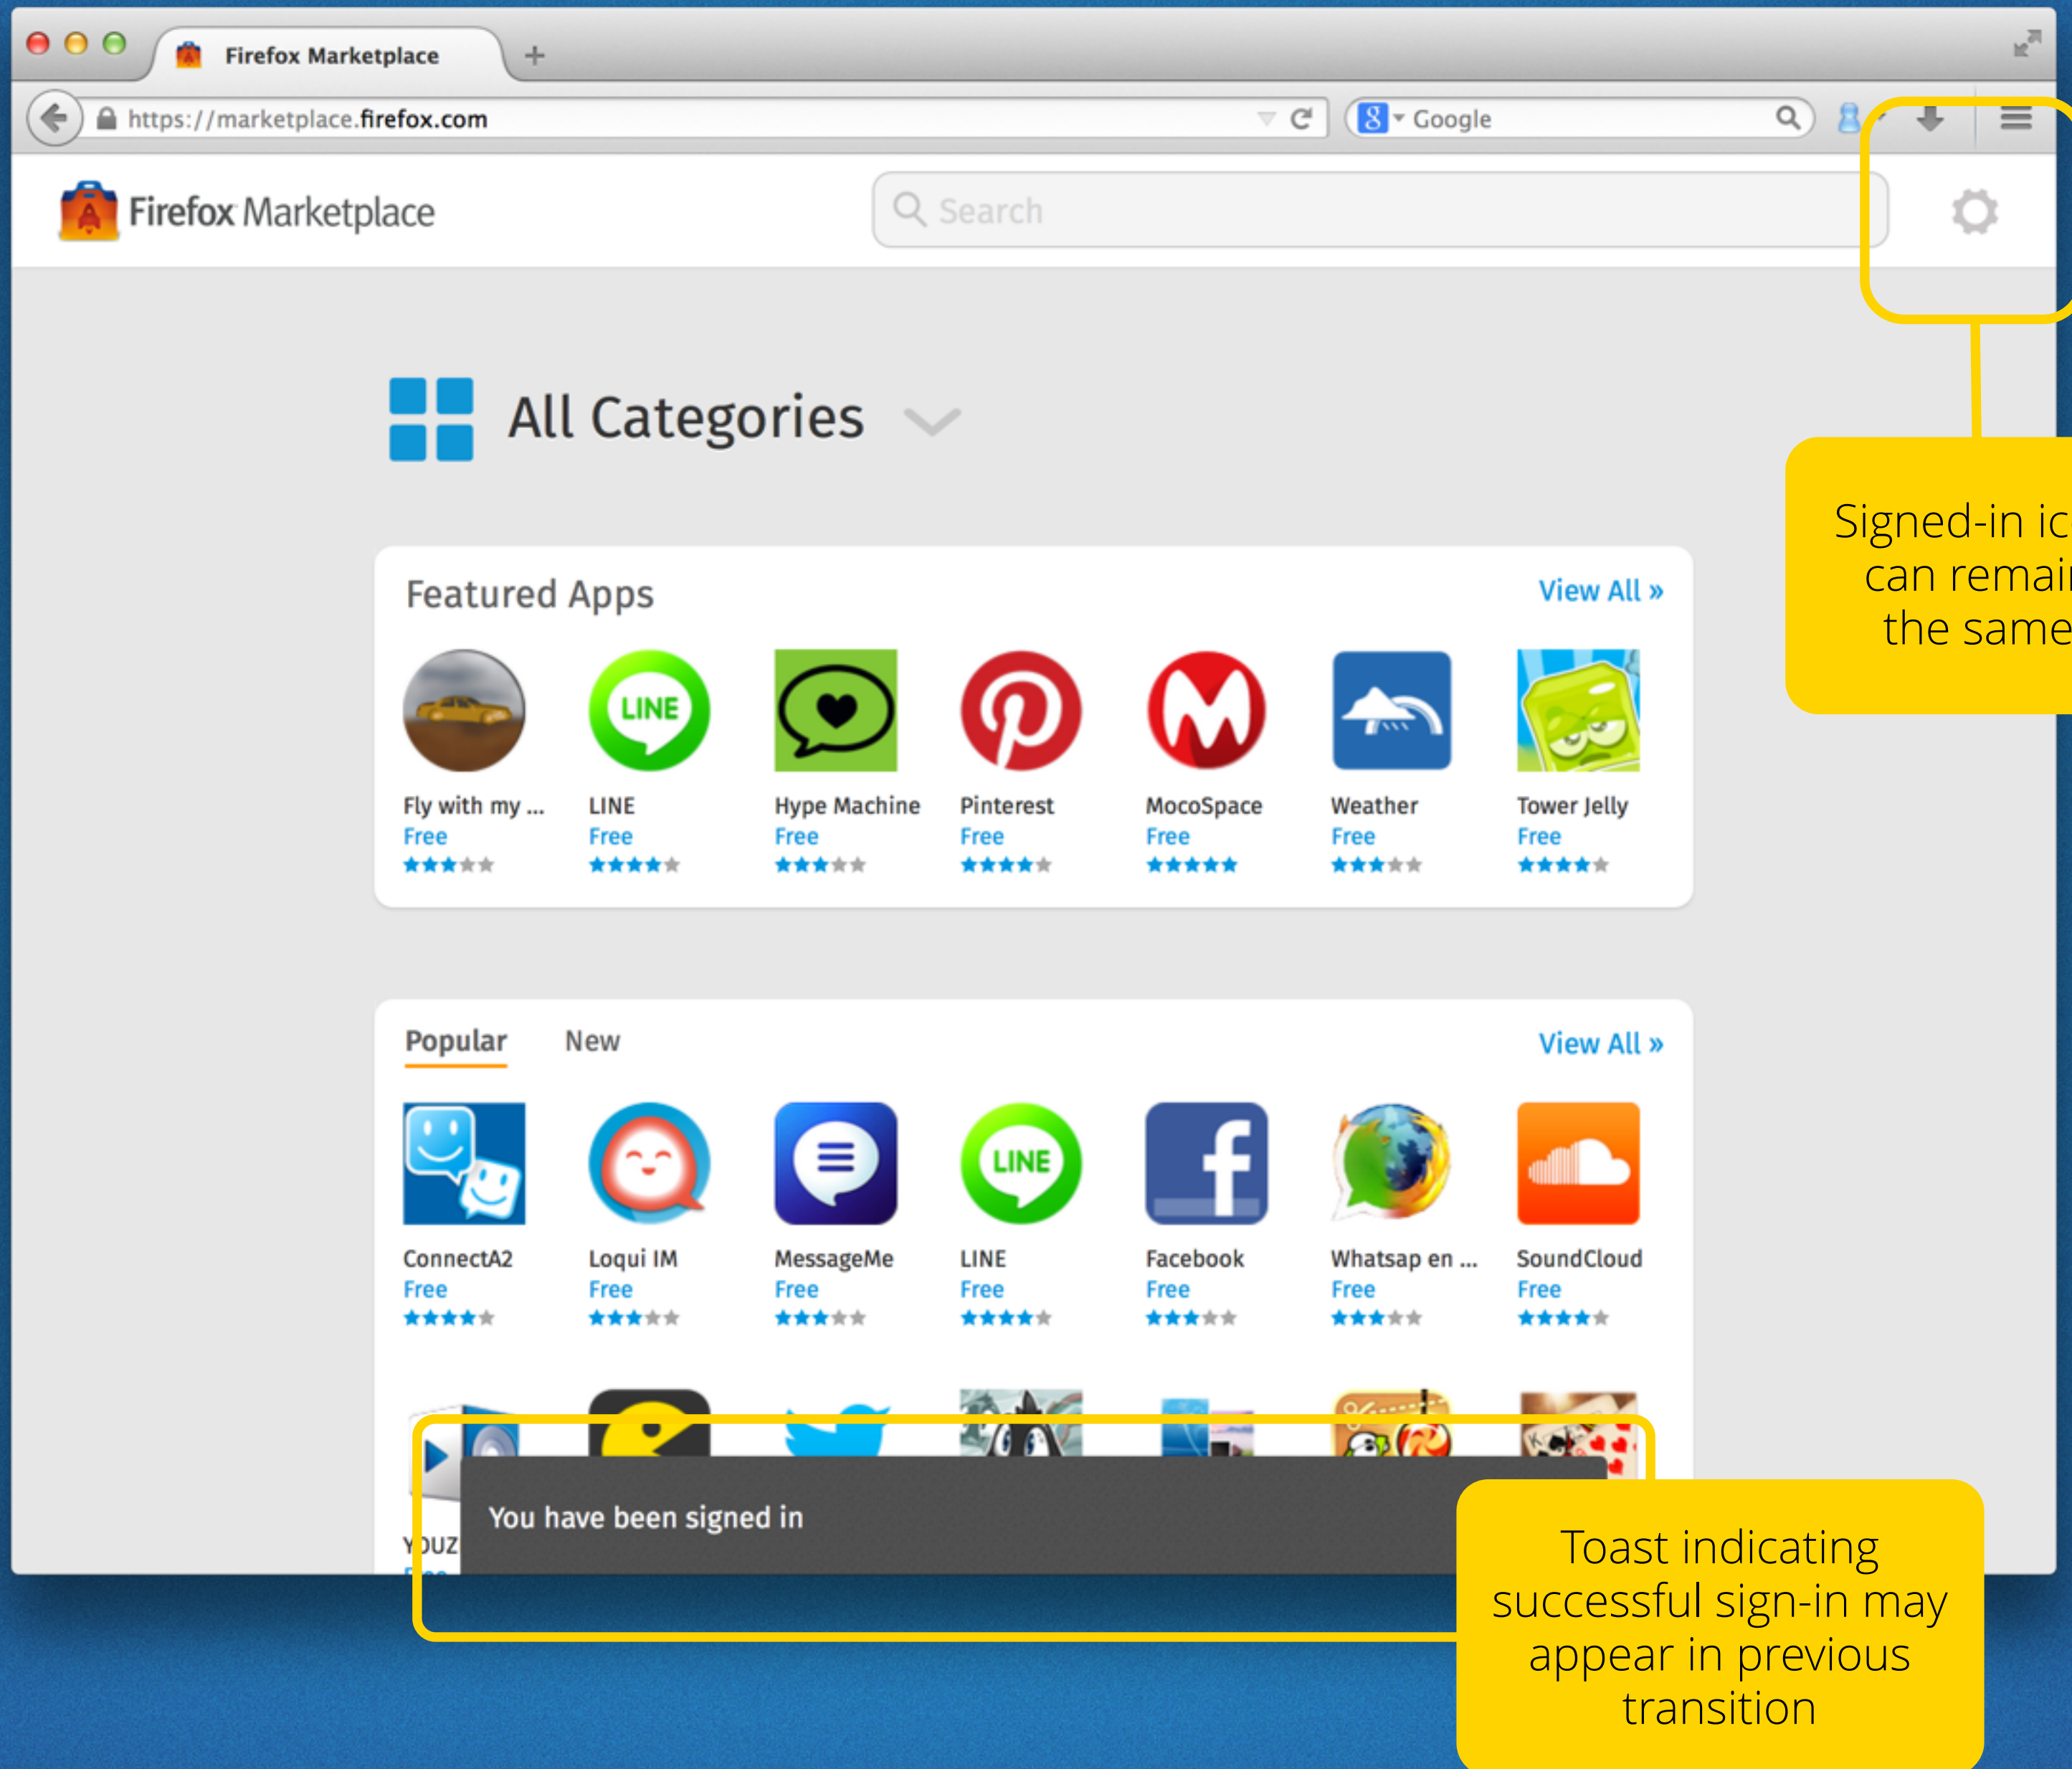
Firefox Marketplace

https://marketplace.firefox.com

Google

Firefox Marketplace

Search

All Categories

Signed-in ic
can remai
the same

Featured Apps

View All »

Fly with my ...
Free

LINE
Free

Hype Machine
Free

Pinterest
Free

MocoSpace
Free

Weather
Free

Tower Jelly
Free

Popular New

View All »

ConnectA2
Free

Loqui IM
Free

MessageMe
Free

LINE
Free

Facebook
Free

Whatsap en ...
Free

SoundCloud
Free

YOUZ

You have been signed in

Toast indicating successful sign-in may appear in previous transition